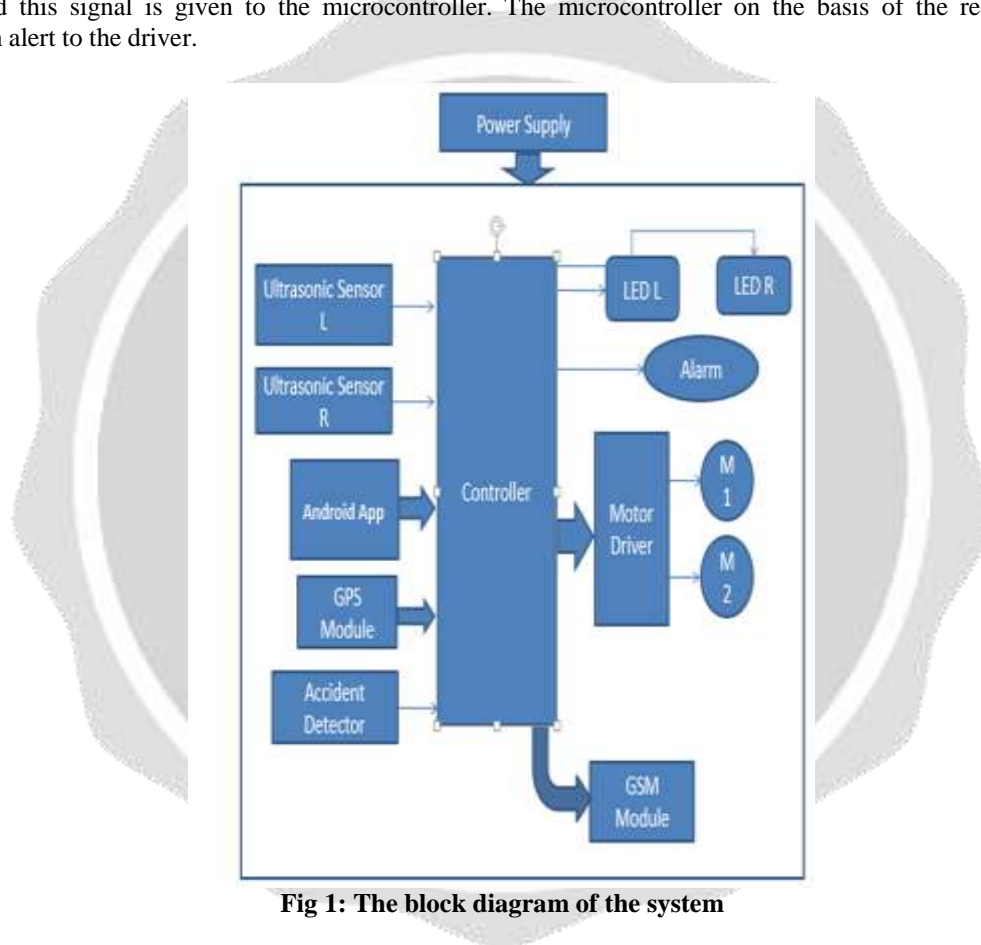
d this signal is given to the microcontroller. The microcontroller on the basis of the re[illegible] alert to the driver.

Power Supply

Ultrasonic Sensor L

Ultrasonic Sensor R

Android App

GPS Module

Accident Detector

Controller

LED L

LED R

Alarm

Motor Driver

M 1

M 2

GSM Module

**Fig 1: The block diagram of the system**